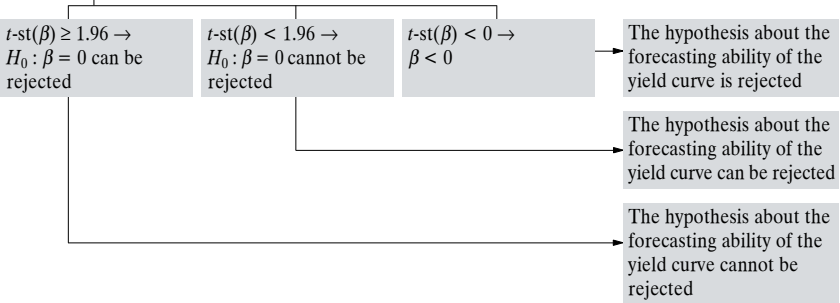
$t$-st$(\beta) \geq 1.96 \rightarrow$ $H_0: \beta = 0$ can be rejected

$t$-st$(\beta) < 1.96 \rightarrow$ $H_0: \beta = 0$ cannot be rejected

$t$-st$(\beta) < 0 \rightarrow$ $\beta < 0$

The hypothesis about the forecasting ability of the yield curve is rejected

The hypothesis about the forecasting ability of the yield curve can be rejected

The hypothesis about the forecasting ability of the yield curve cannot be rejected